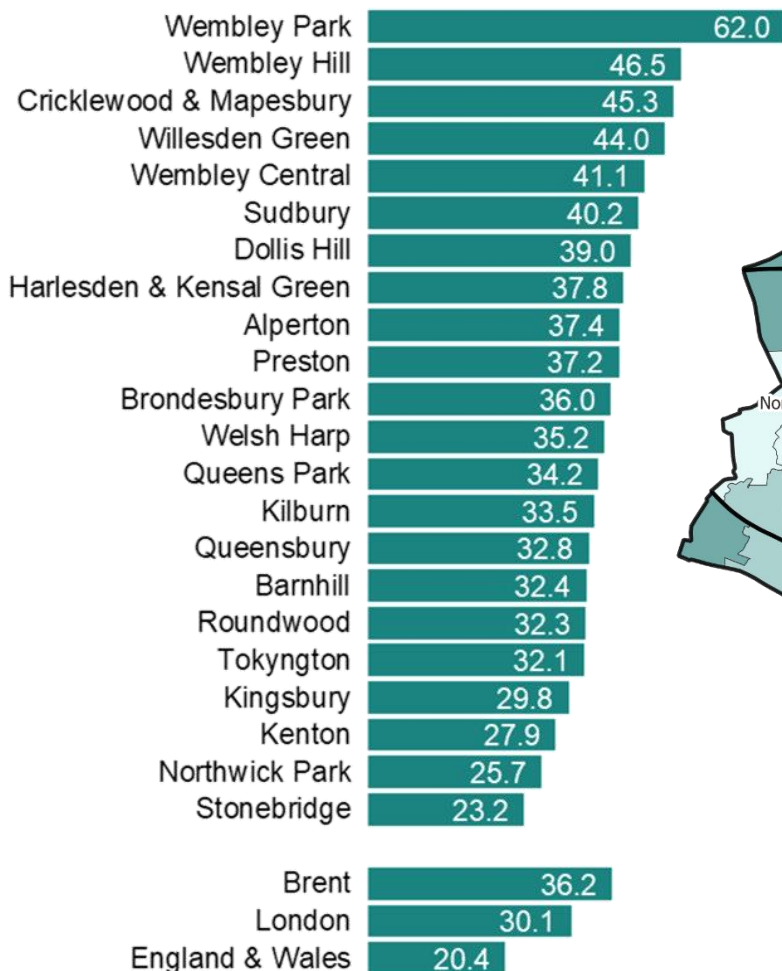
| | |
|---|---|
| Wembley Park | 62.0 |
| Wembley Hill | 46.5 |
| Cricklewood & Mapesbury | 45.3 |
| Willesden Green | 44.0 |
| Wembley Central | 41.1 |
| Sudbury | 40.2 |
| Dollis Hill | 39.0 |
| Harlesden & Kensal Green | 37.8 |
| Alperton | 37.4 |
| Preston | 37.2 |
| Brondesbury Park | 36.0 |
| Welsh Harp | 35.2 |
| Queens Park | 34.2 |
| Kilburn | 33.5 |
| Queensbury | 32.8 |
| Barnhill | 32.4 |
| Roundwood | 32.3 |
| Tokyngton | 32.1 |
| Kingsbury | 29.8 |
| Kenton | 27.9 |
| Northwick Park | 25.7 |
| Stonebridge | 23.2 |
| Brent | 36.2 |
| London | 30.1 |
| England & Wales | 20.4 |

No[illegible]